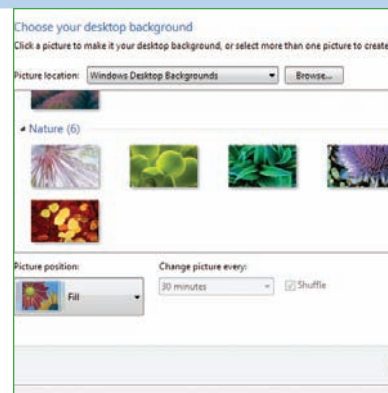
Choose your desktop background

Click a picture to make it your desktop background, or select more than one picture to create

Picture location: Windows Desktop Backgrounds Browse...

Nature (6)

Picture position:

Fill

Change picture every:

30 minutes

Shuffle